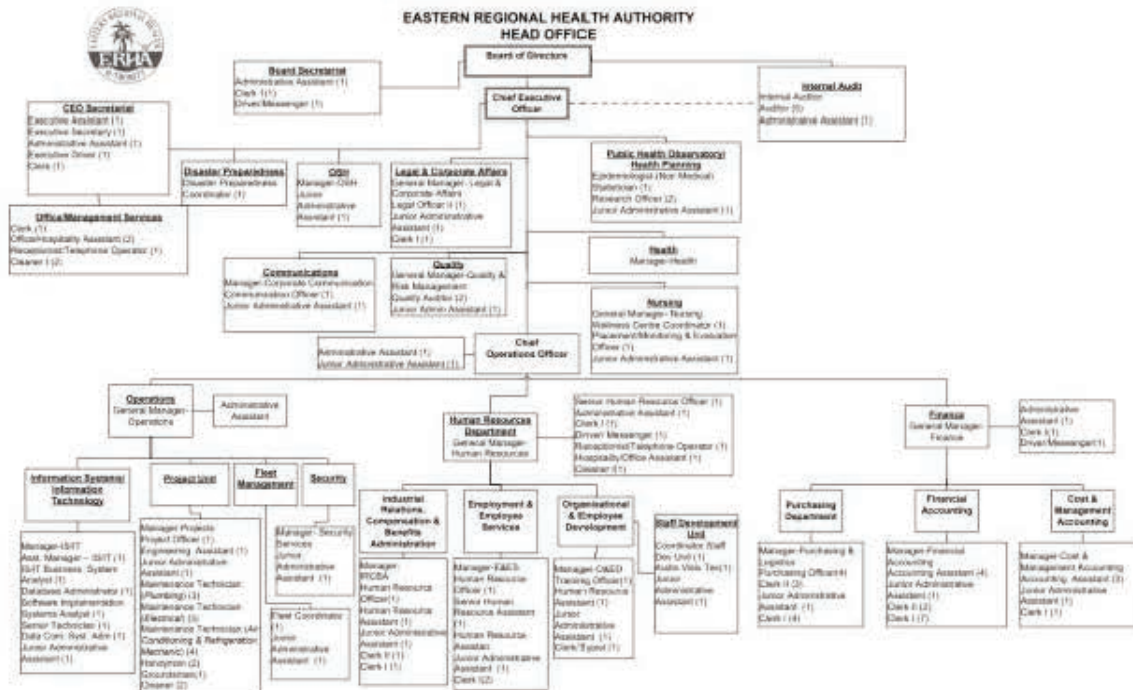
EASTERN REGIONAL HEALTH AUTHORITY
HEAD OFFICE

ERHA

Board of Directors

Board Secretariat
Administrative Assistant (1)
Clerk 1 (1)
Driver/Messenger (1)

Internal Audit
Internal Auditor
Auditor (5)
Administrative Assistant (1)

Chief Executive Officer

CEO Secretariat
Executive Assistant (1)
Executive Secretary (1)
Administrative Assistant (1)
Executive Driver (1)
Clerk (1)

Disaster Preparedness
Disaster Preparedness Coordinator (1)

OSH
Manager-OSH
Junior Administrative Assistant (1)

Legal & Corporate Affairs
General Manager- Legal & Corporate Affairs
Legal Officer II (1)
Junior Administrative Assistant (1)
Clerk I (1)

Public Health Observatory/ Health Planning
Epidemiologist (Non Medical)
Statistician (1)
Research Officer (2)
Junior Administrative Assistant (1)

Office/Management Services
Clerk (1)
Office/Hospitality Assistant (2)
Receptionist/Telephone Operator (1)
Cleaner I (2)

Health
Manager-Health

Communications
Manager-Corporate Communication
Communication Officer (1)
Junior Administrative Assistant (1)

Quality
General Manager-Quality & Risk Management
Quality Auditor (2)
Junior Admin Assistant (1)

Nursing
General Manager- Nursing
Wellness Centre Coordinator (1)
Placement/Monitoring & Evaluation Officer (1)
Junior Administrative Assistant (1)

Administrative Assistant (1)
Junior Administrative Assistant (1)

Chief Operations Officer

Operations
General Manager-Operations

Administrative Assistant

Human Resources Department
General Manager-Human Resources

Senior Human Resource Officer (1)
Administrative Assistant (1)
Clerk I (1)
Driver/ Messenger (1)
Receptionist/Telephone Operator (1)
Hospitality/Office Assistant (1)
Cleaner (1)

Finance
General Manager-Finance

Administrative Assistant (1)
Clerk I (1)
Driver/Messenger (1)

Information Systems/ Information Technology

Manager-IS/IT
Asst. Manager – IS/IT (1)
IS/IT Business System Analyst (1)
Database Administrator (1)
Software Implementation Systems Analyst (1)
Senior Technician (1)
Data Com. Syst. Adm (1)
Junior Administrative Assistant (1)

Project Unit

Manager Projects
Project Officer (1)
Engineering Assistant (1)
Junior Administrative Assistant (1)
Maintenance Technician (Plumbing) (3)
Maintenance Technician (Electrical) (3)
Maintenance Technician (Air Conditioning & Refrigeration Mechanic) (4)
Handyman (2)
Groundsman(1)
Cleaner (2)

Fleet Management

Fleet Coordinator (1)
Junior Administrative Assistant (1)

Security

Manager- Security Services
Junior Administrative Assistant (1)

Industrial Relations, Compensation & Benefits Administration

Manager IRCBA
Human Resource Officer(1)
Human Resource Assistant (1)
Junior Administrative Assistant (1)
Clerk II (1)
Clerk I (1)

Employment & Employee Services

Manager-E&ES
Human Resource Officer (1)
Senior Human Resource Assistant (1)
Human Resource Assistant
Junior Administrative Assistant (1)
Clerk (2)

Organizational & Employee Development

Manager-O&ED
Training Officer(1)
Human Resource Assistant (1)
Junior Administrative Assistant (1)
Clerk/Typist (1)

Staff Development Unit
Coordinator Staff Dev Unit (1)
Audio Visio Tec(1)
Junior Administrative Assistant (1)

Purchasing Department

Manager-Purchasing & Logistics
Purchasing Officer(4)
Clerk II (2)
Junior Administrative Assistant (1)
Clerk I (4)

Financial Accounting

Manager-Financial Accounting
Accounting Assistant (4)
Junior Administrative Assistant (1)
Clerk II (2)
Clerk I (7)

Cost & Management Accounting

Manager-Cost & Management Accounting
Accounting Assistant (3)
Junior Administrative Assistant (1)
Clerk I (1)